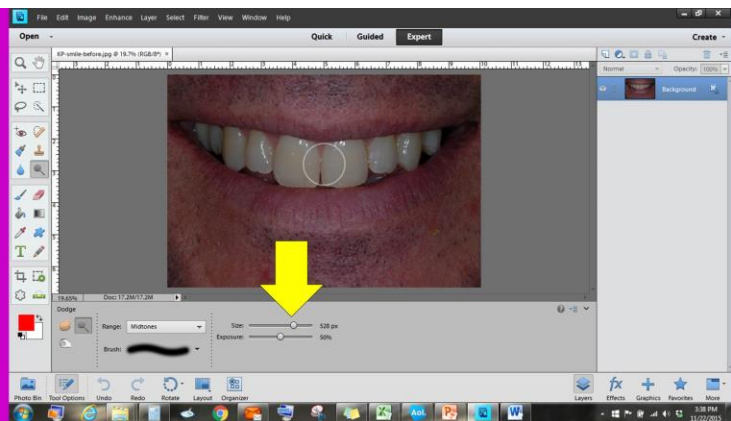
File Edit Image Enhance Layer Select Filter View Window Help

Open

Quick Guided Expert

Create

KP-smile-before.jpg @ 19.7% (RGB/8*) ×

Normal

Opacity: 100%

Background

19.65%

Doc: 17.2M/17.2M

Dodge

Range: Midtones

Size: 528 px

Exposure: 50%

Brush:

Photo Bin Tool Options Undo Redo Rotate Layout Organizer

Layers Effects Graphics Favorites More

Aol.

3:38 PM
11/22/2015